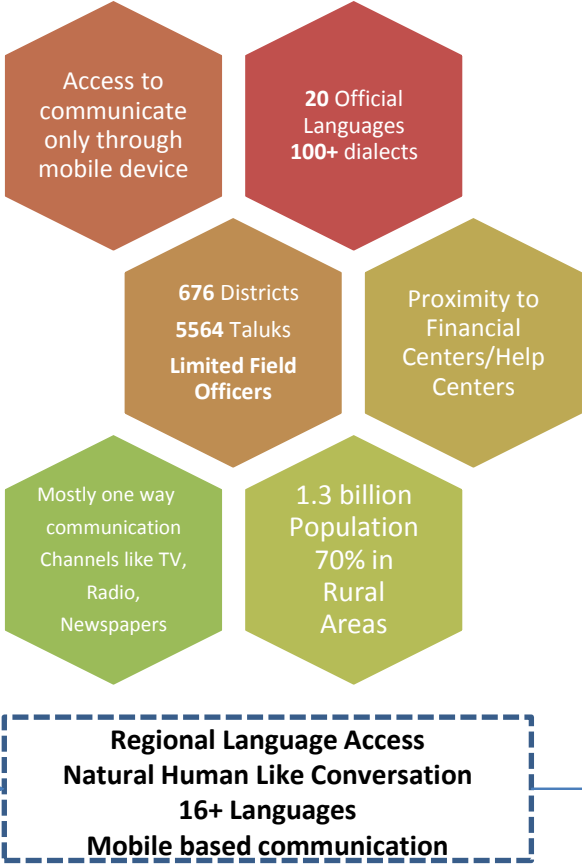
Access to communicate only through mobile device

**20** Official Languages **100+** dialects

**676** Districts

**5564** Taluks

**Limited Field Officers**

Proximity to Financial Centers/Help Centers

Mostly one way communication Channels like TV, Radio, Newspapers

1.3 billion Population 70% in Rural Areas

**Regional Language Access**
**Natural Human Like Conversation**
**16+ Languages**
**Mobile based communication**